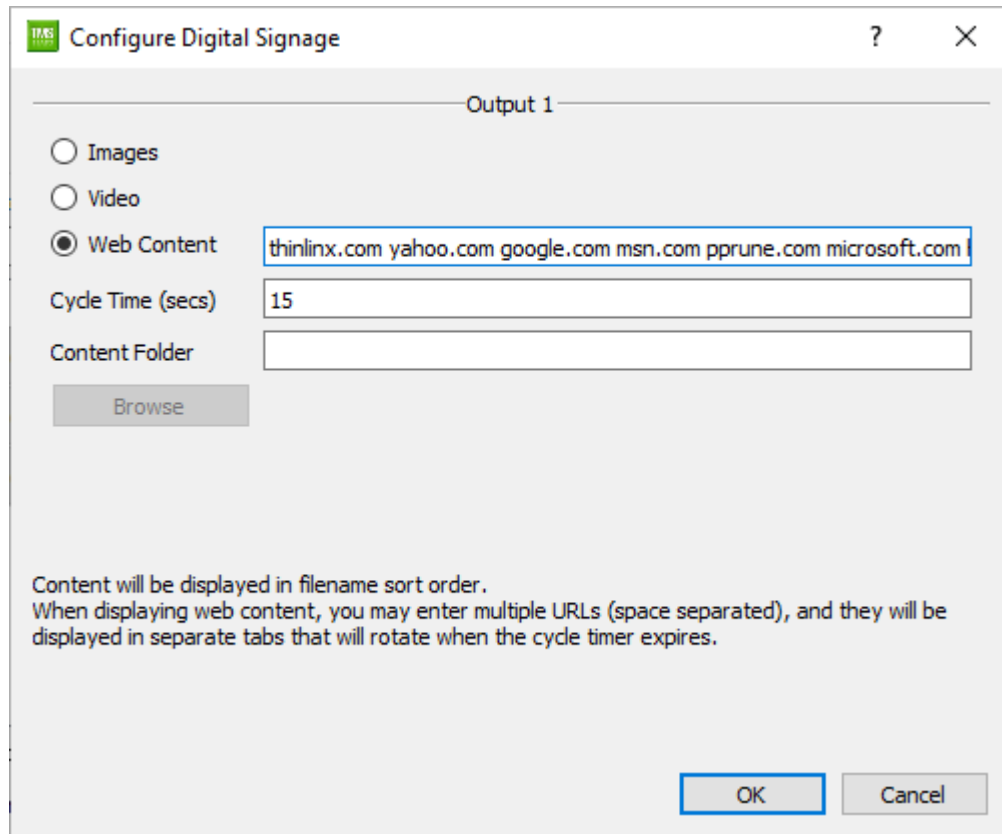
TMS Configure Digital Signage ? X

Output 1

Images

Video

Web Content thinlinx.com yahoo.com google.com msn.com pprune.com microsoft.com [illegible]

Cycle Time (secs) 15

Content Folder

Browse

Content will be displayed in filename sort order.
When displaying web content, you may enter multiple URLs (space separated), and they will be displayed in separate tabs that will rotate when the cycle timer expires.

OK Cancel